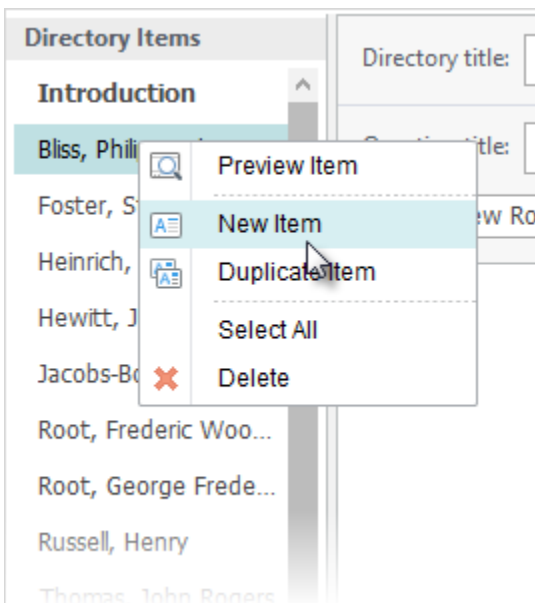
Directory Items

Introduction

Bliss, Phil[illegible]

Foster, S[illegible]

Heinrich, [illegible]

Hewitt, J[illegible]

Jacobs-Bo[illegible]

Root, Frederic Woo...

Root, George Frede...

Russell, Henry

Thomas, John Rogers

Directory title:

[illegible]itle:

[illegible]ew Ro

Preview Item

New Item

Duplicate Item

Select All

Delete